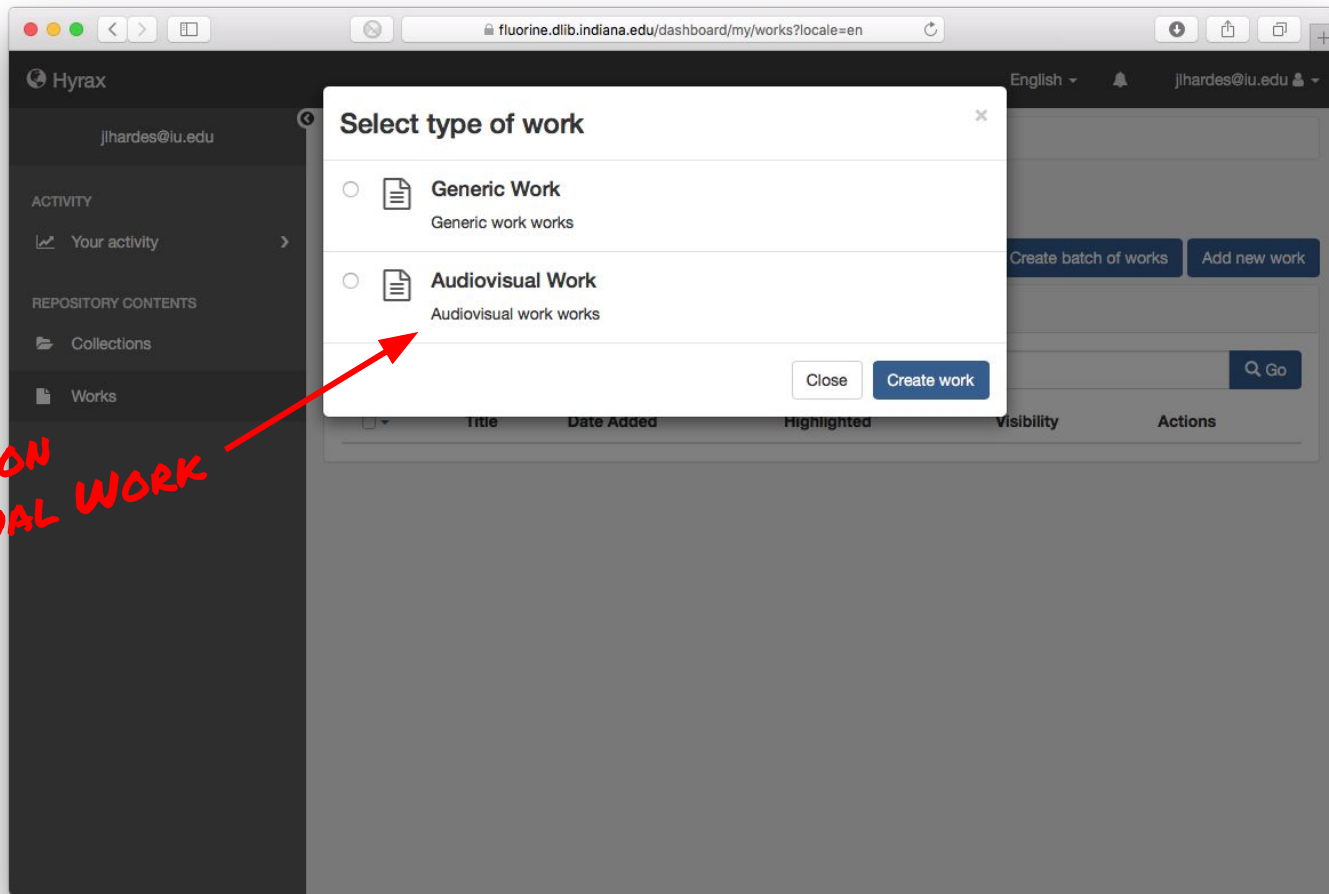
fluorine.dlib.indiana.edu/dashboard/my/works?locale=en

Hyrax

English

jlhardes@iu.edu

jlhardes@iu.edu

ACTIVITY

Your activity

REPOSITORY CONTENTS

Collections

Works

Select type of work

×

Generic Work

Generic work works

Audiovisual Work

Audiovisual work works

Close

Create work

Create batch of works

Add new work

Go

Title

Date Added

Highlighted

Visibility

Actions

ON
AL WORK